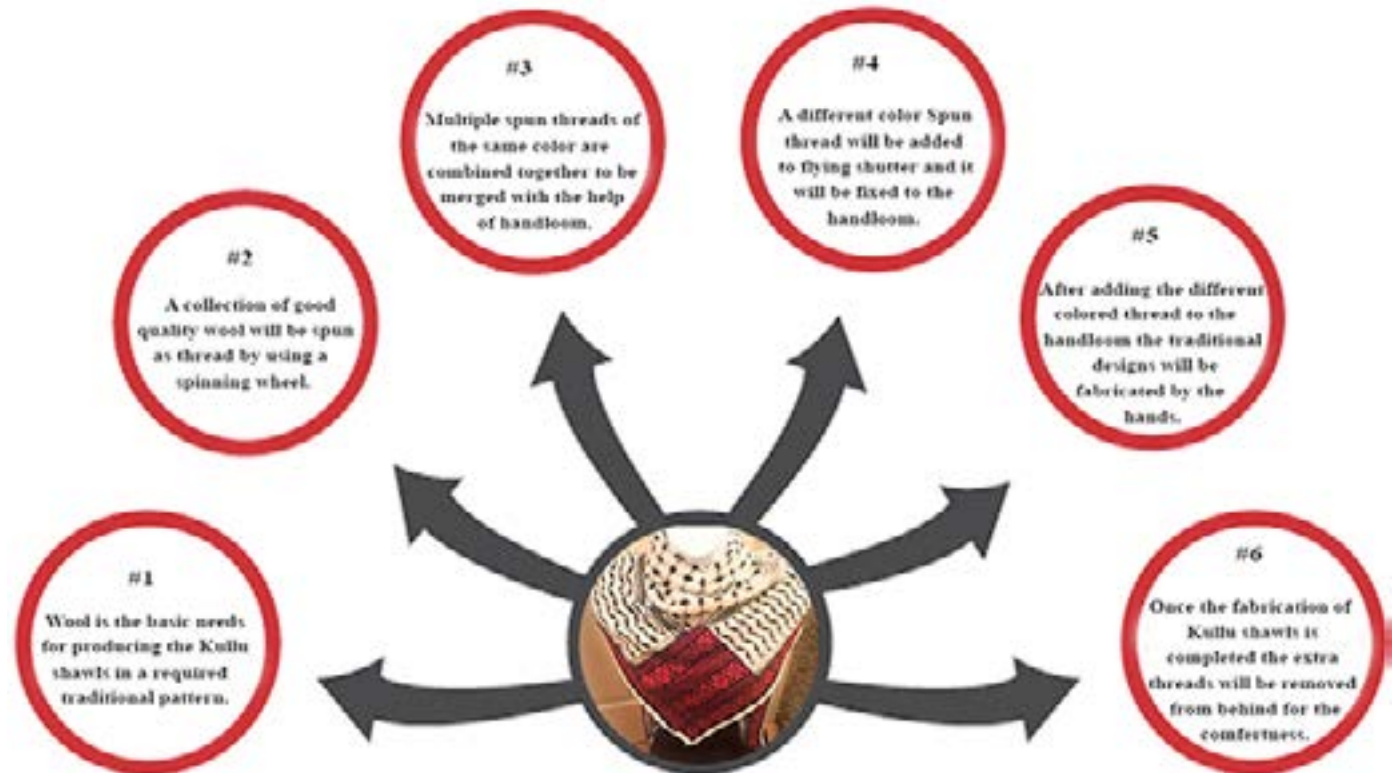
#3

Multiple spun threads of the same color are combined together to be merged with the help of handloom.

#4

A different color Spun thread will be added to flying shutter and it will be fixed to the handloom.

#2

A collection of good quality wool will be spun as thread by using a spinning wheel.

#5

After adding the different colored thread to the handloom the traditional designs will be fabricated by the hands.

#1

Wool is the basic needs for producing the Kullu shawls in a required traditional pattern.

#6

Once the fabrication of Kullu shawls is completed the extra threads will be removed from behind for the comfertness.